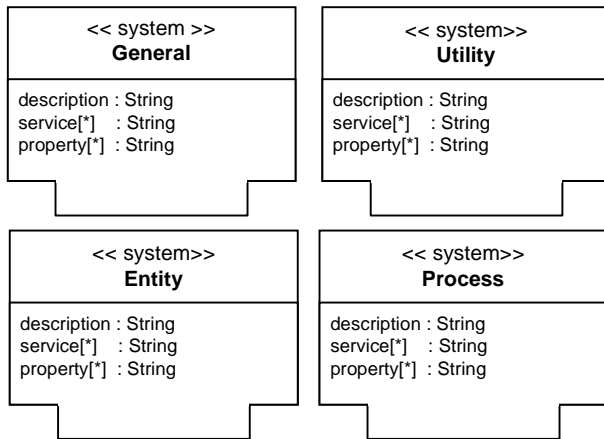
<< system >>
General

description : String
service[*] : String
property[*] : String

<< system>>
Utility

description : String
service[*] : String
property[*] : String

<< system>>
Entity

description : String
service[*] : String
property[*] : String

<< system>>
Process

description : String
service[*] : String
property[*] : String